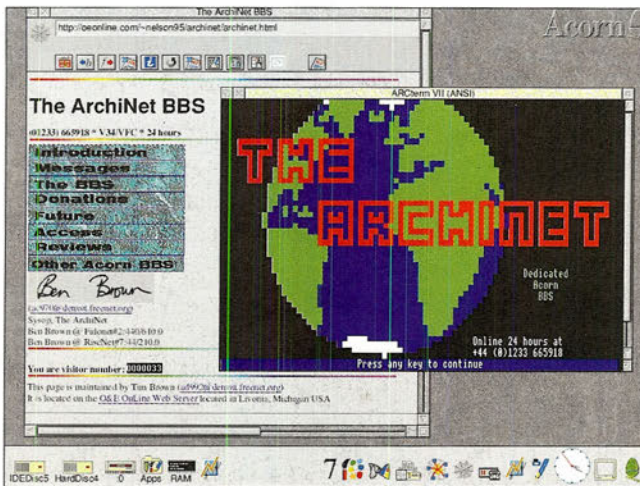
The ArchiNet BBS

http://oeonline.com/~nelson95/archinet/archinet.html

Acorn

The ArchiNet BBS

(01233) 665918 * V34/VFC * 24 hours

Introduction
Messages
The BBS
Donations
Future
Access
Reviews
Other Acorn BBS

Ben Brown

(ad970@detroit.freenet.org)
Sysop, The ArchiNet
Ben Brown @ Fidonet#2:440/610.0
Ben Brown @ RiscNet#7:44/210.0

You are visitor number: 0000033

This page is maintained by Tim Brown (ad970@detroit.freenet.org)
It is located on the O&E OnLine Web Server located in Livonia, Michigan USA

ARCterm VII (ANSI)

THE ARCHINET

Dedicated
Acorn
BBS

Online 24 hours at
+44 (0)1233 665918

Press any key to continue

IDEDisc5 HardDisc4 0 Apps RAM